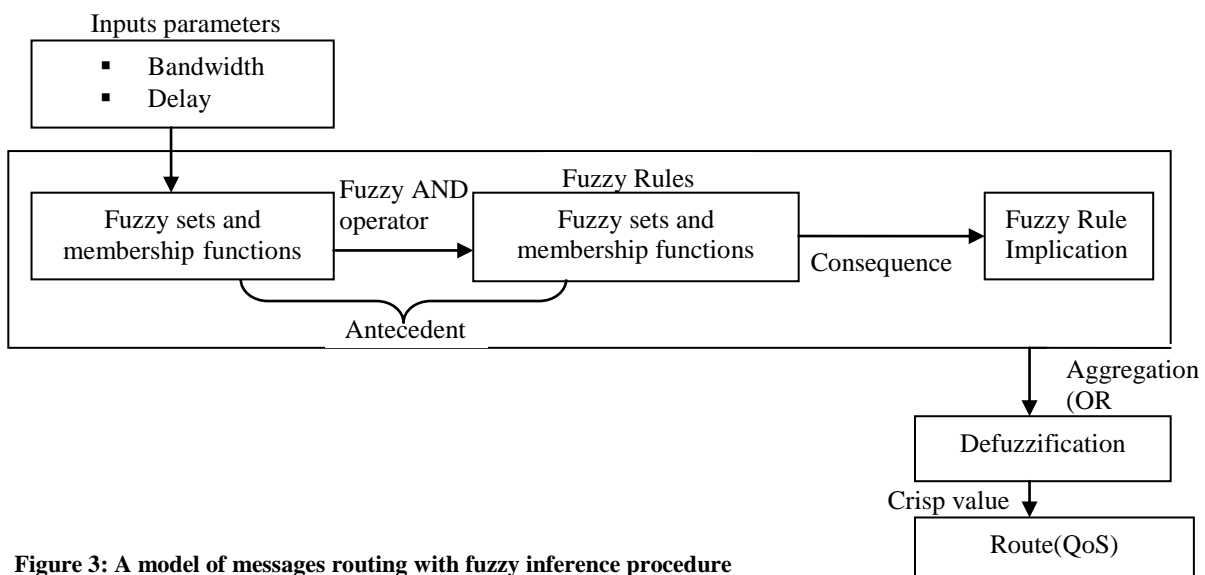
Inputs parameters

- Bandwidth
- Delay

Fuzzy sets and membership functions

Fuzzy AND operator

Fuzzy Rules

Fuzzy sets and membership functions

Consequence

Fuzzy Rule Implication

Antecedent

Aggregation (OR

Defuzzification

Crisp value

Route(QoS)

**Figure 3: A model of messages routing with fuzzy inference procedure**